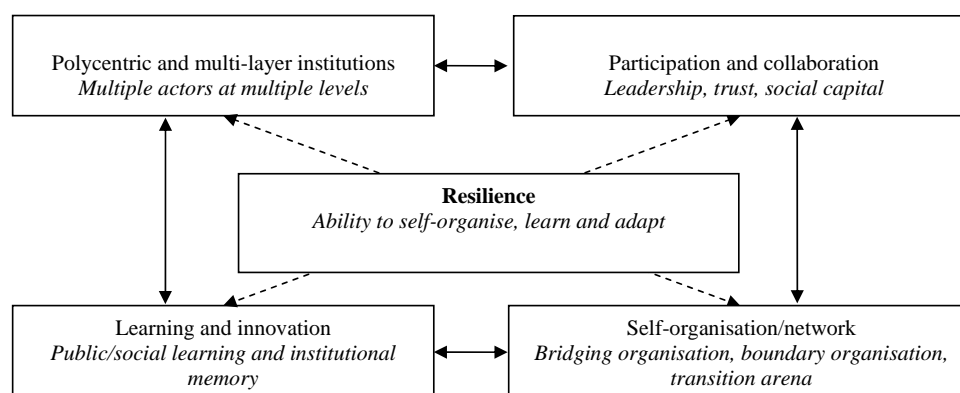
Polycentric and multi-layer institutions
*Multiple actors at multiple levels*

Participation and collaboration
*Leadership, trust, social capital*

**Resilience**
*Ability to self-organise, learn and adapt*

Learning and innovation
*Public/social learning and institutional memory*

Self-organisation/network
*Bridging organisation, boundary organisation, transition arena*